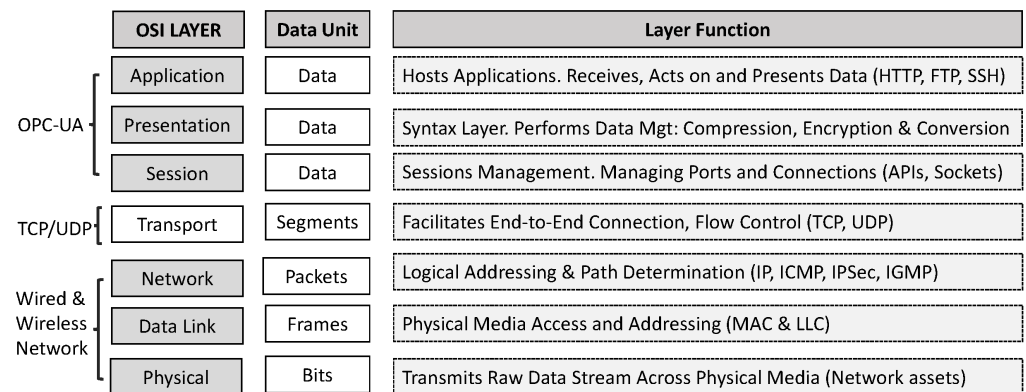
| | OSI LAYER | Data Unit | Layer Function |
|---|---|---|---|
| OPC-UA | Application | Data | Hosts Applications. Receives, Acts on and Presents Data (HTTP, FTP, SSH) |
| | Presentation | Data | Syntax Layer. Performs Data Mgt: Compression, Encryption & Conversion |
| | Session | Data | Sessions Management. Managing Ports and Connections (APIs, Sockets) |
| TCP/UDP | Transport | Segments | Facilitates End-to-End Connection, Flow Control (TCP, UDP) |
| Wired & Wireless Network | Network | Packets | Logical Addressing & Path Determination (IP, ICMP, IPSec, IGMP) |
| | Data Link | Frames | Physical Media Access and Addressing (MAC & LLC) |
| | Physical | Bits | Transmits Raw Data Stream Across Physical Media (Network assets) |